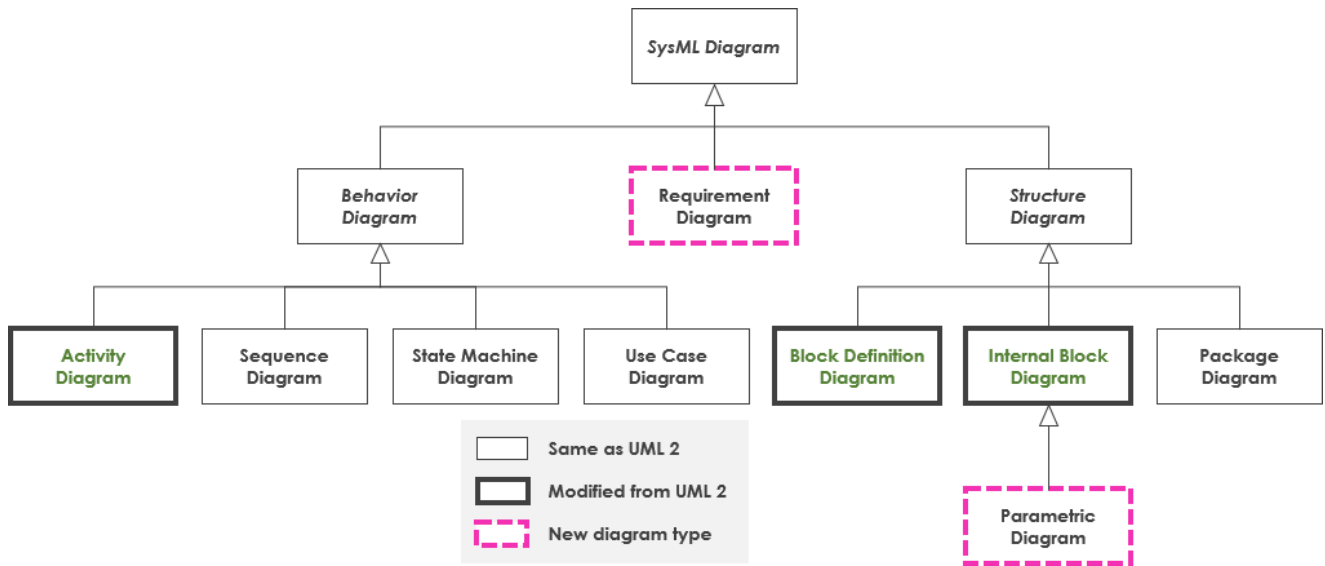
SysML Diagram

Behavior Diagram

Requirement Diagram

Structure Diagram

Activity Diagram

Sequence Diagram

State Machine Diagram

Use Case Diagram

Block Definition Diagram

Internal Block Diagram

Package Diagram

Same as UML 2

Modified from UML 2

New diagram type

Parametric Diagram